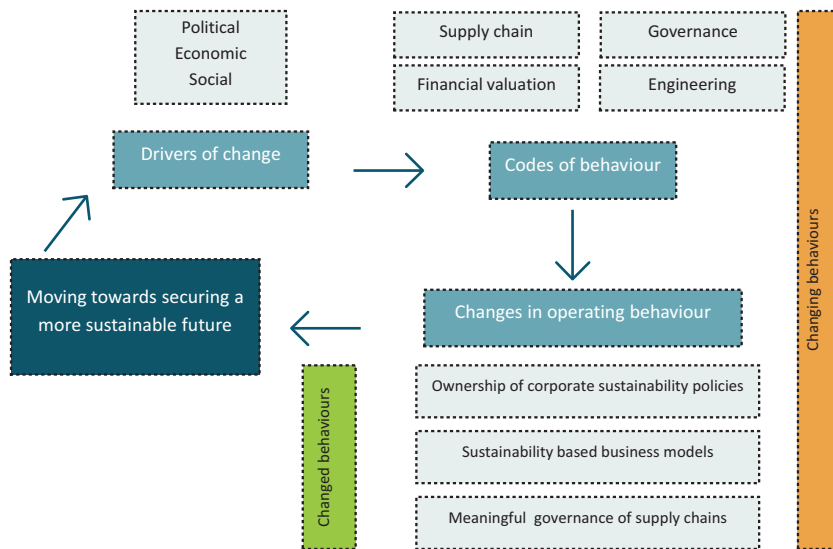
Political
Economic
Social

Supply chain

Governance

Financial valuation

Engineering

Changing behaviours

Drivers of change

Codes of behaviour

Moving towards securing a more sustainable future

Changes in operating behaviour

Changed behaviours

Ownership of corporate sustainability policies

Sustainability based business models

Meaningful governance of supply chains